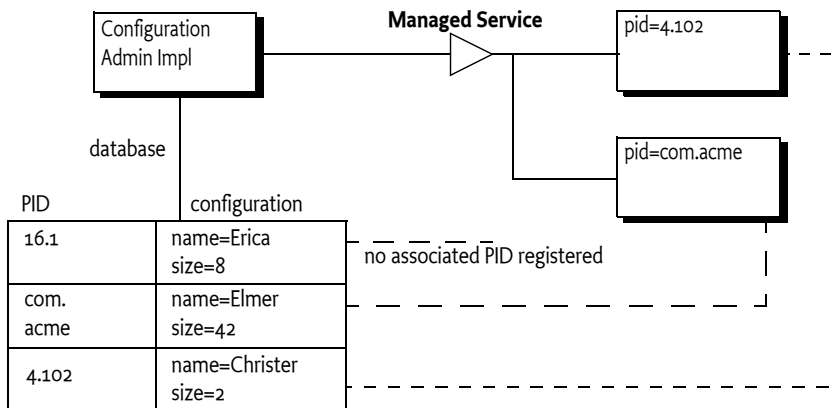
Configuration Admin Impl

Managed Service

pid=4.102

pid=com.acme

database

| PID | configuration |
|---|---|
| 16.1 | name=Erica size=8 |
| com. acme | name=Elmer size=42 |
| 4.102 | name=Christer size=2 |

no associated PID registered